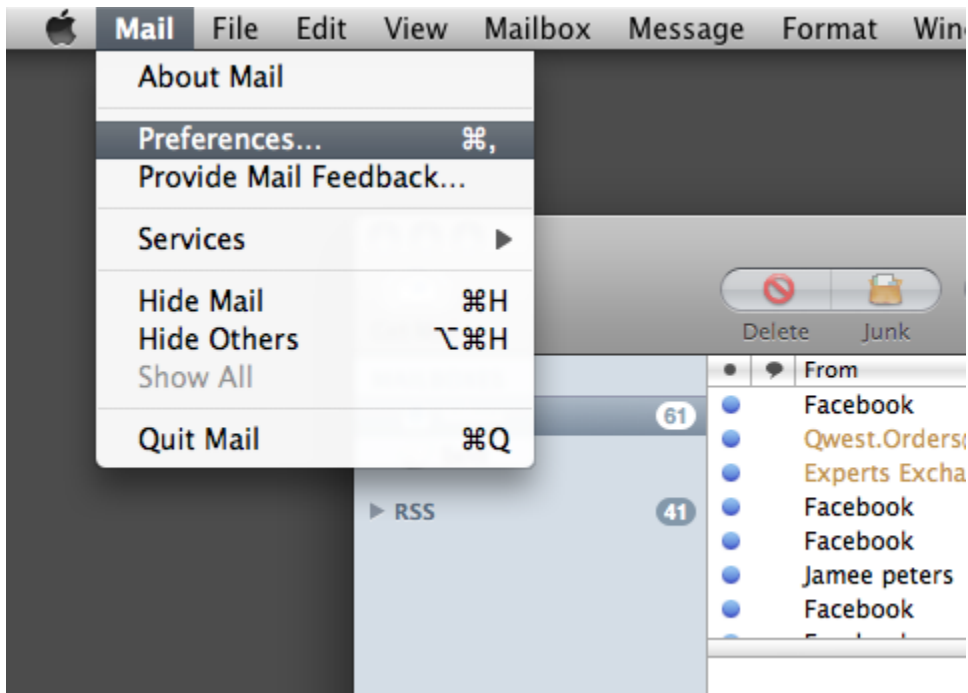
Mail File Edit View Mailbox Message Format Win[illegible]

About Mail

Preferences... ⌘,
Provide Mail Feedback...

Services ▶

Hide Mail ⌘H
Hide Others ⌥⌘H
Show All

Quit Mail ⌘Q

Delete Junk

From

61

Facebook
Qwest.Orders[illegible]
Experts Excha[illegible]

▶ RSS 41

Facebook
Facebook
Jamee peters
Facebook